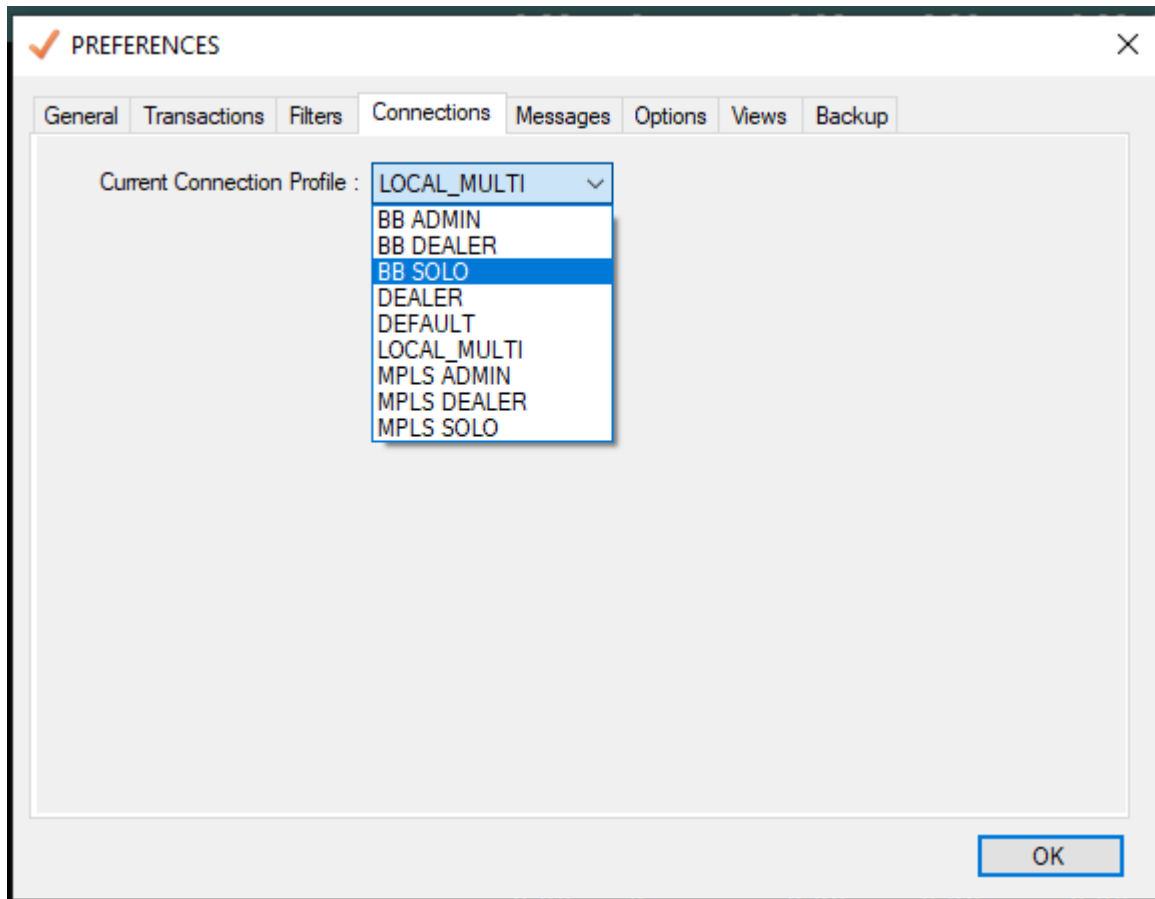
PREFERENCES

General Transactions Filters Connections Messages Options Views Backup

Current Connection Profile : LOCAL_MULTI

BB ADMIN
BB DEALER
BB SOLO
DEALER
DEFAULT
LOCAL_MULTI
MPLS ADMIN
MPLS DEALER
MPLS SOLO

OK